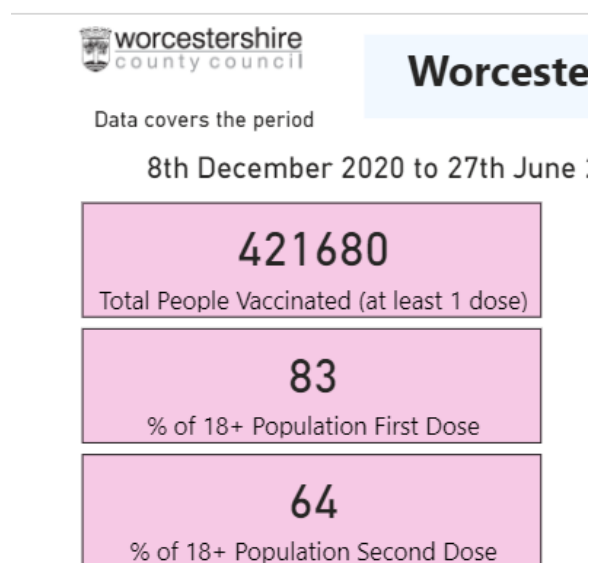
worcestershire
county council

Worceste

Data covers the period

8th December 2020 to 27th June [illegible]

421680
Total People Vaccinated (at least 1 dose)

83
% of 18+ Population First Dose

64
% of 18+ Population Second Dose